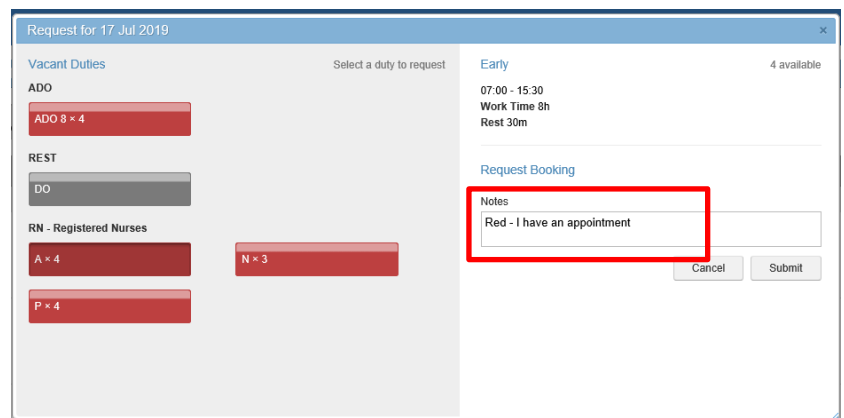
Request for 17 Jul 2019

×

Vacant Duties

Select a duty to request

ADO

ADO 8 × 4

REST

DO

RN - Registered Nurses

A × 4

N × 3

P × 4

Early

4 available

07:00 - 15:30
Work Time 8h
Rest 30m

Request Booking

Notes

Red - I have an appointment

Cancel

Submit